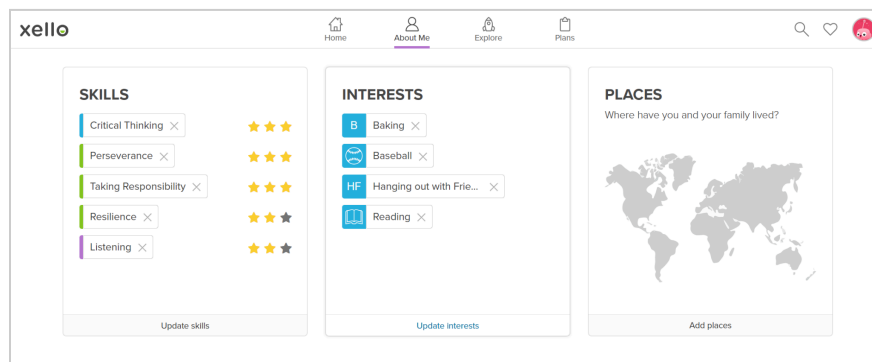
xello

Home About Me Explore Plans

SKILLS
Critical Thinking ×
Perseverance ×
Taking Responsibility ×
Resilience ×
Listening ×
Update skills

INTERESTS
B Baking ×
Baseball ×
HF Hanging out with Frie... ×
Reading ×
Update interests

PLACES
Where have you and your family lived?
Add places